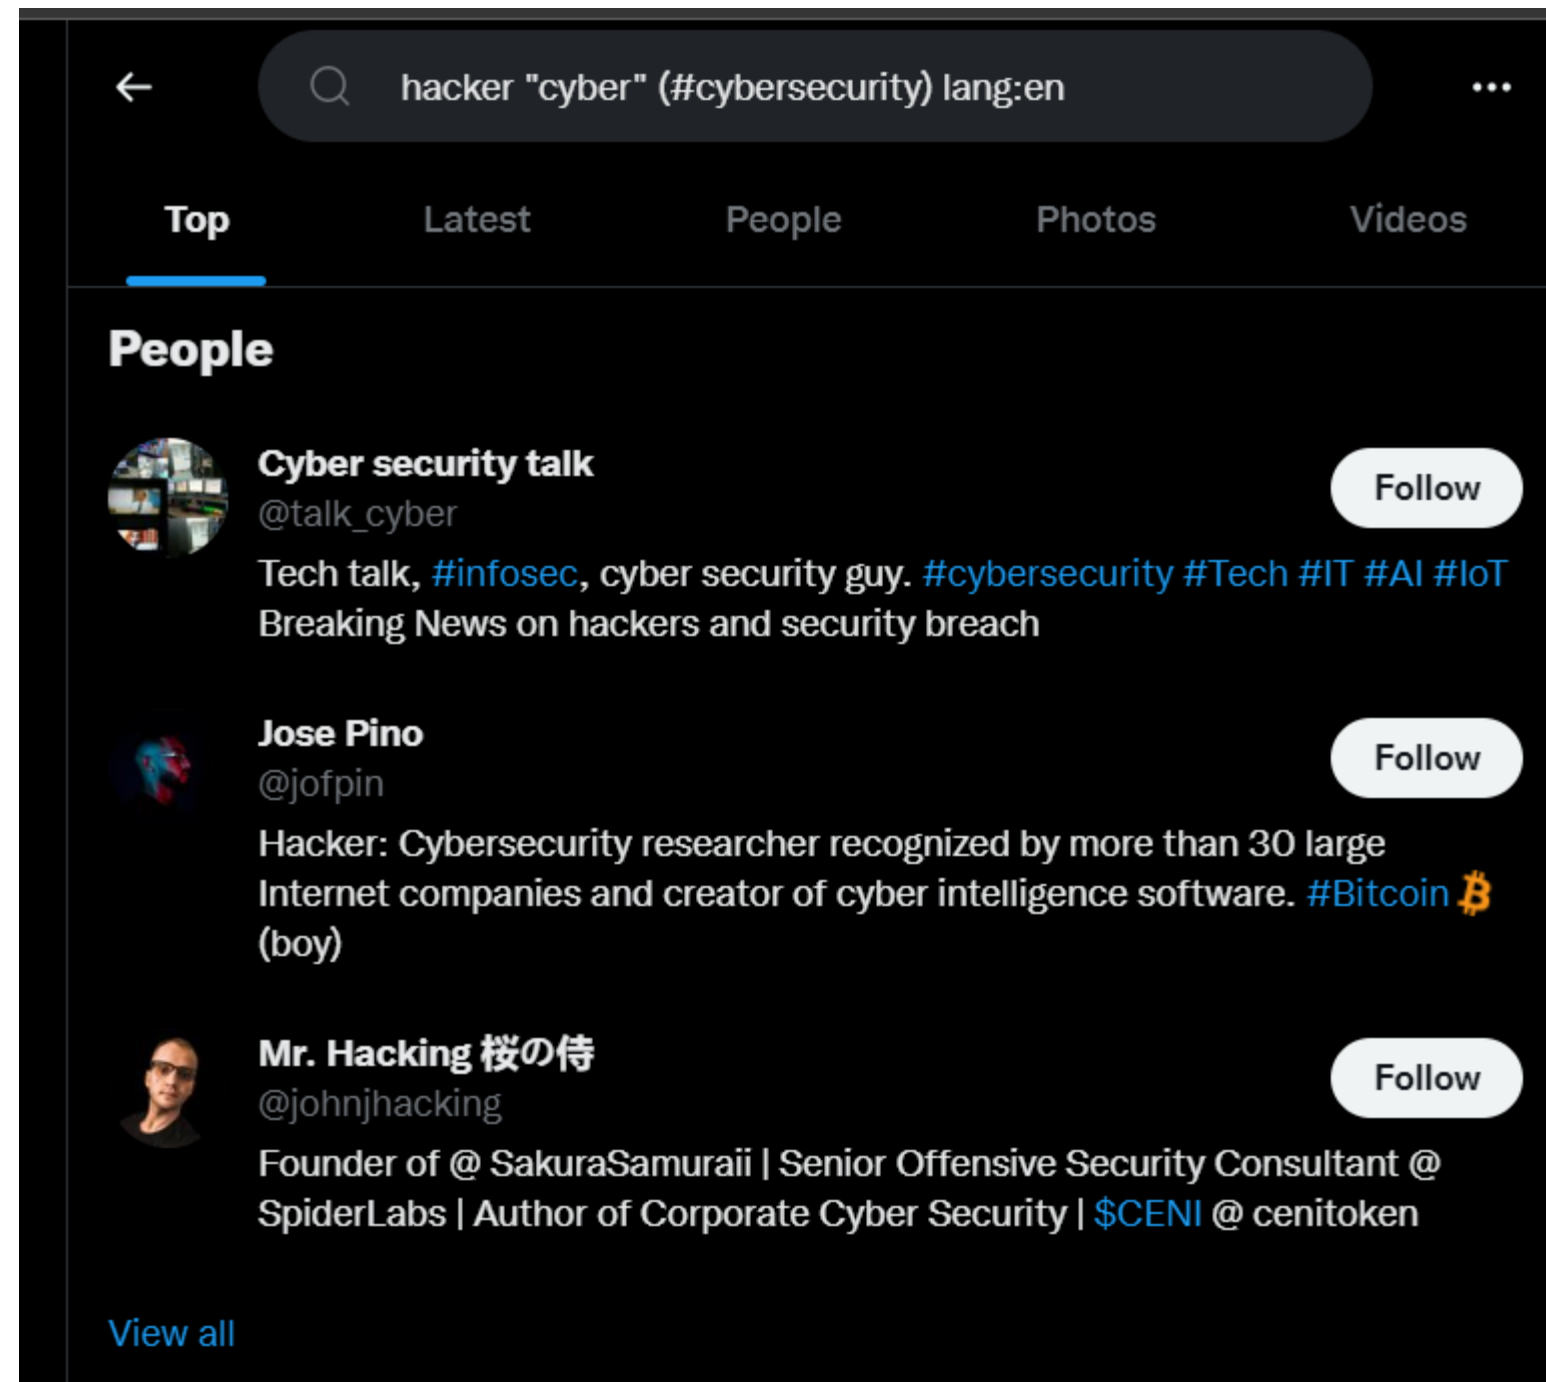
hacker "cyber" (#cybersecurity) lang:en

Top Latest People Photos Videos

People

Cyber security talk
@talk_cyber
Follow
Tech talk, #infosec, cyber security guy. #cybersecurity #Tech #IT #AI #IoT Breaking News on hackers and security breach

Jose Pino
@jofpin
Follow
Hacker: Cybersecurity researcher recognized by more than 30 large Internet companies and creator of cyber intelligence software. #Bitcoin ₿ (boy)

Mr. Hacking 桜の侍
@johnjhacking
Follow
Founder of @ SakuraSamuraii | Senior Offensive Security Consultant @ SpiderLabs | Author of Corporate Cyber Security | $CENI @ cenitoken

View all